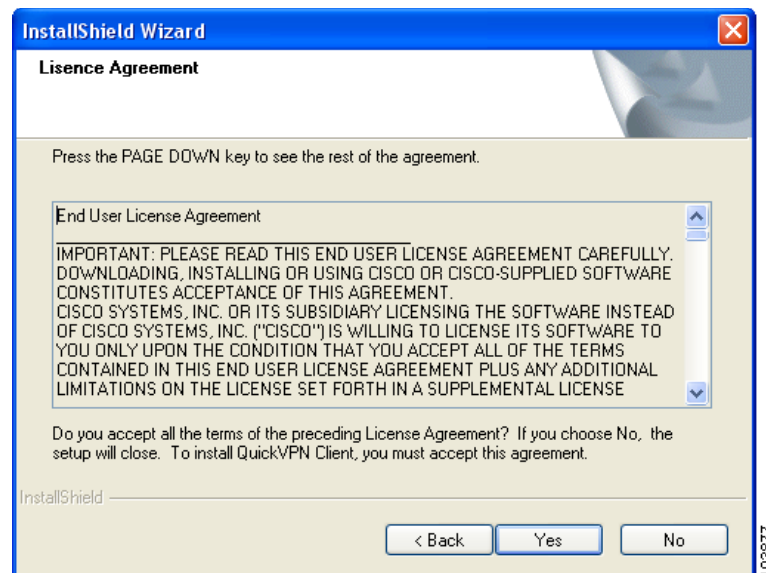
InstallShield Wizard

Lisence Agreement

Press the PAGE DOWN key to see the rest of the agreement.

End User License Agreement

IMPORTANT: PLEASE READ THIS END USER LICENSE AGREEMENT CAREFULLY. DOWNLOADING, INSTALLING OR USING CISCO OR CISCO-SUPPLIED SOFTWARE CONSTITUTES ACCEPTANCE OF THIS AGREEMENT.
CISCO SYSTEMS, INC. OR ITS SUBSIDIARY LICENSING THE SOFTWARE INSTEAD OF CISCO SYSTEMS, INC. ("CISCO") IS WILLING TO LICENSE ITS SOFTWARE TO YOU ONLY UPON THE CONDITION THAT YOU ACCEPT ALL OF THE TERMS CONTAINED IN THIS END USER LICENSE AGREEMENT PLUS ANY ADDITIONAL LIMITATIONS ON THE LICENSE SET FORTH IN A SUPPLEMENTAL LICENSE

Do you accept all the terms of the preceding License Agreement? If you choose No, the setup will close. To install QuickVPN Client, you must accept this agreement.

InstallShield

< Back Yes No

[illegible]